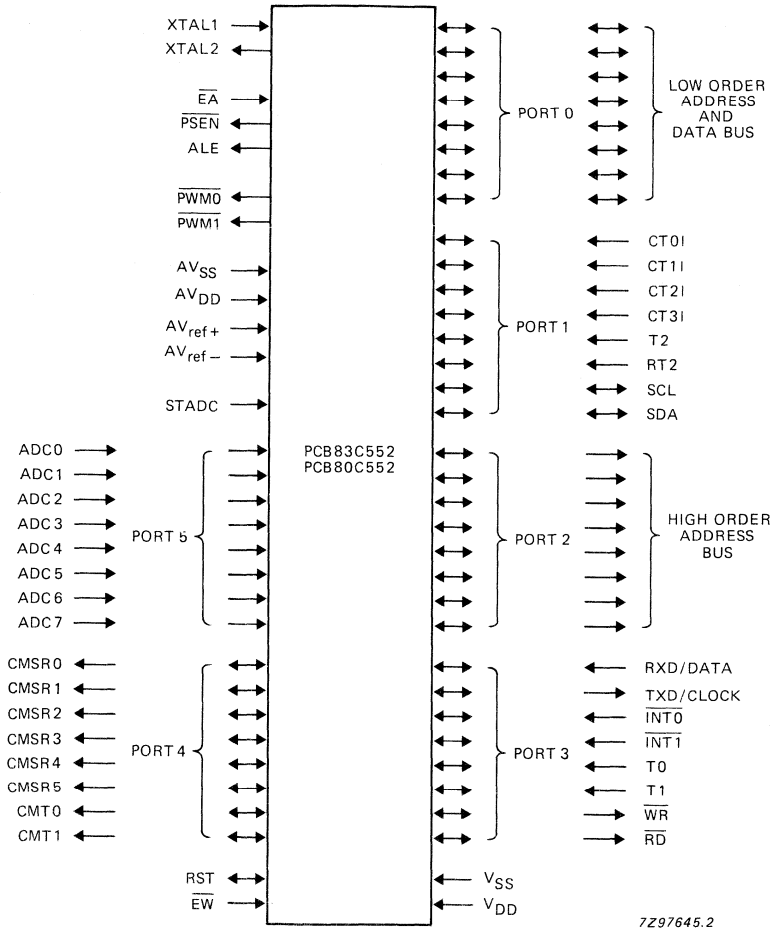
XTAL1
XTAL2
$\overline{EA}$
$\overline{PSEN}$
ALE
$\overline{PWM0}$
$\overline{PWM1}$
$AV_{SS}$
$AV_{DD}$
$AV_{ref+}$
$AV_{ref-}$
STADC

PORT 0
LOW ORDER ADDRESS AND DATA BUS

PORT 1
CT0I
CT1I
CT2I
CT3I
T2
RT2
SCL
SDA

ADC0
ADC1
ADC2
ADC3
ADC4
ADC5
ADC6
ADC7
PORT 5

PCB83C552
PCB80C552

PORT 2
HIGH ORDER ADDRESS BUS

CMSR0
CMSR1
CMSR2
CMSR3
CMSR4
CMSR5
CMT0
CMT1
PORT 4

PORT 3
RXD/DATA
TXD/CLOCK
$\overline{INT0}$
$\overline{INT1}$
T0
T1
$\overline{WR}$
$\overline{RD}$

RST
$\overline{EW}$
$V_{SS}$
$V_{DD}$

7Z97645.2